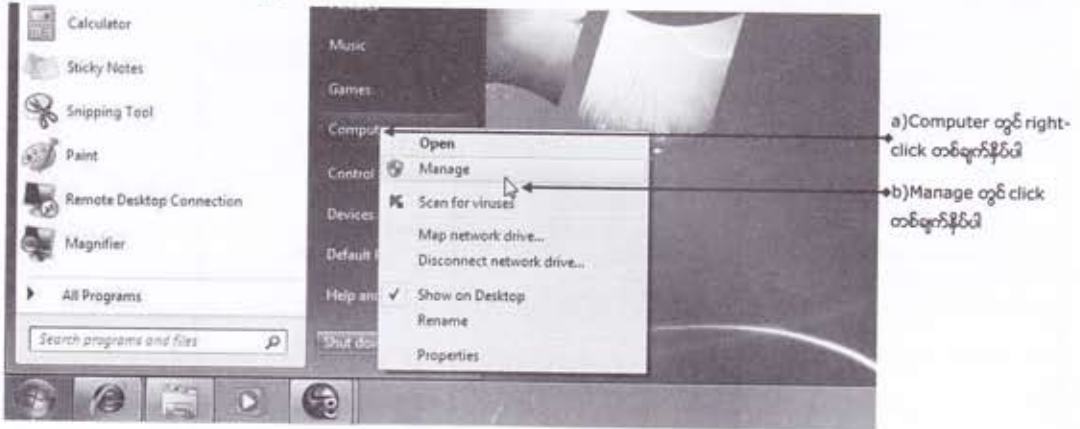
Calculator
Sticky Notes
Snipping Tool
Paint
Remote Desktop Connection
Magnifier
All Programs
Search programs and files

Music
Games
Comput
Control
Devices
Default
Help and
Shut do

Open
Manage
Scan for viruses
Map network drive...
Disconnect network drive...
Show on Desktop
Rename
Properties

a)Computer တွင် right-click တစ်ချက်နှိပ်ပါ
b)Manage တွင် click တစ်ချက်နှိပ်ပါ